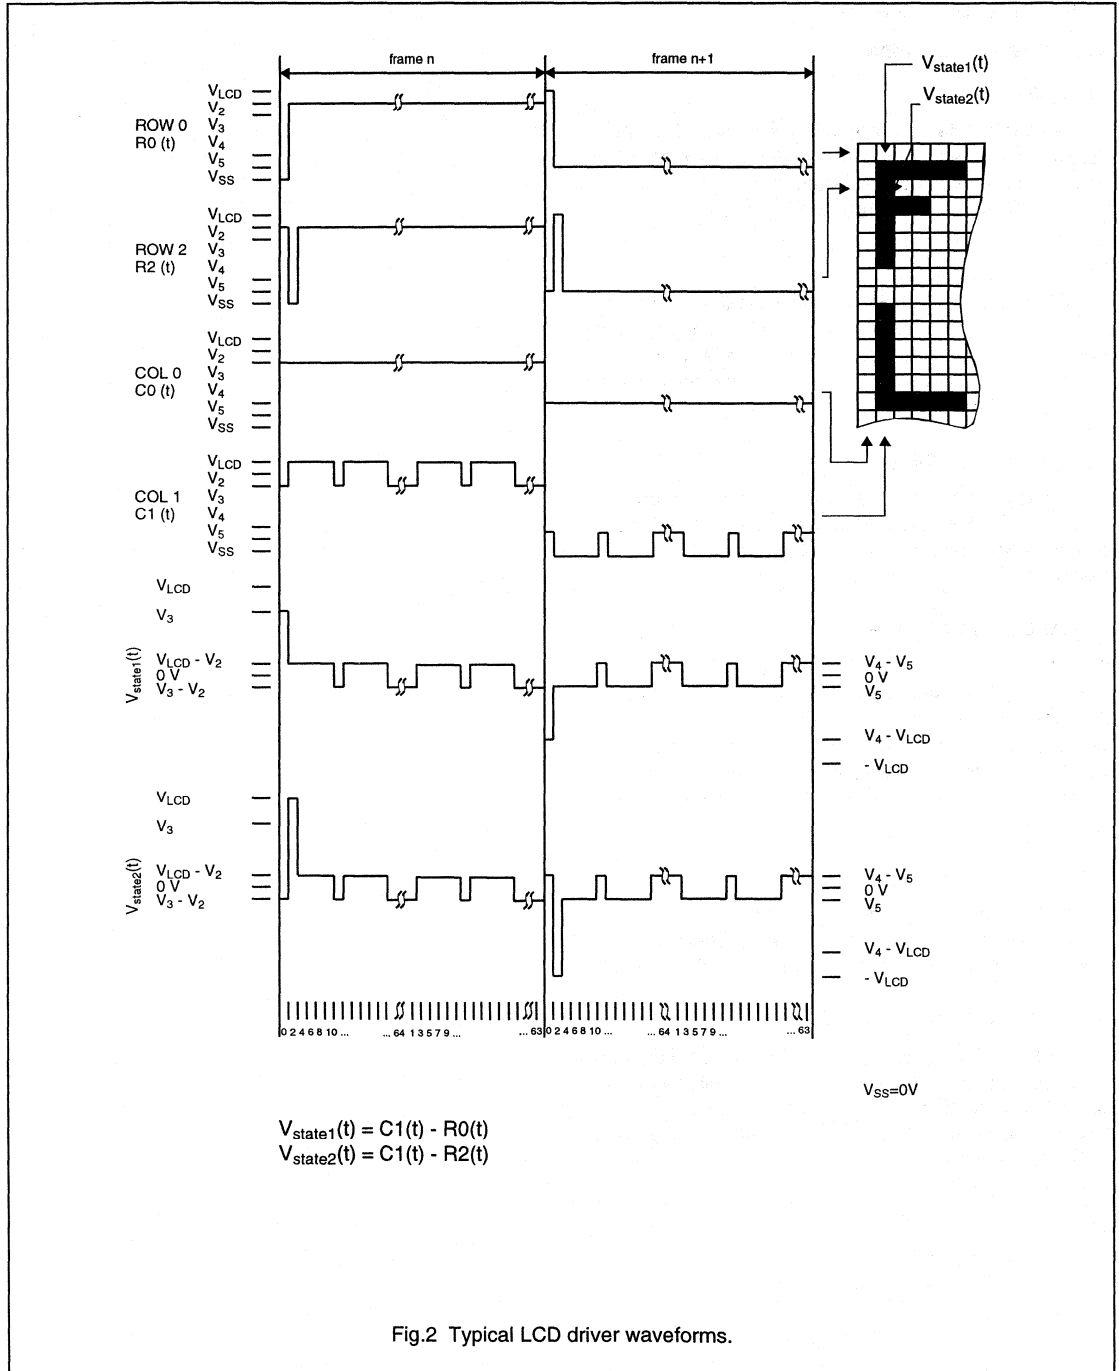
frame n

frame n+1

$V_{state1}(t)$

$V_{state2}(t)$

ROW 0
R0 (t)

$V_{LCD}$
$V_2$
$V_3$
$V_4$
$V_5$
$V_{SS}$

ROW 2
R2 (t)

$V_{LCD}$
$V_2$
$V_3$
$V_4$
$V_5$
$V_{SS}$

COL 0
C0 (t)

$V_{LCD}$
$V_2$
$V_3$
$V_4$
$V_5$
$V_{SS}$

COL 1
C1 (t)

$V_{LCD}$
$V_2$
$V_3$
$V_4$
$V_5$
$V_{SS}$

$V_{state1}(t)$

$V_{LCD}$
$V_3$
$V_{LCD}$ - $V_2$
0 V
$V_3$ - $V_2$

$V_4$ - $V_5$
0 V
$V_5$
$V_4$ - $V_{LCD}$
- $V_{LCD}$

$V_{state2}(t)$

$V_{LCD}$
$V_3$
$V_{LCD}$ - $V_2$
0 V
$V_3$ - $V_2$

$V_4$ - $V_5$
0 V
$V_5$
$V_4$ - $V_{LCD}$
- $V_{LCD}$

0 2 4 6 8 10 ... ... 64 1 3 5 7 9 ... ... 63 0 2 4 6 8 10 ... ... 64 1 3 5 7 9 ... ... 63

$V_{SS}$=0V

$V_{state1}(t)$ = C1(t) - R0(t)
$V_{state2}(t)$ = C1(t) - R2(t)

Fig.2 Typical LCD driver waveforms.